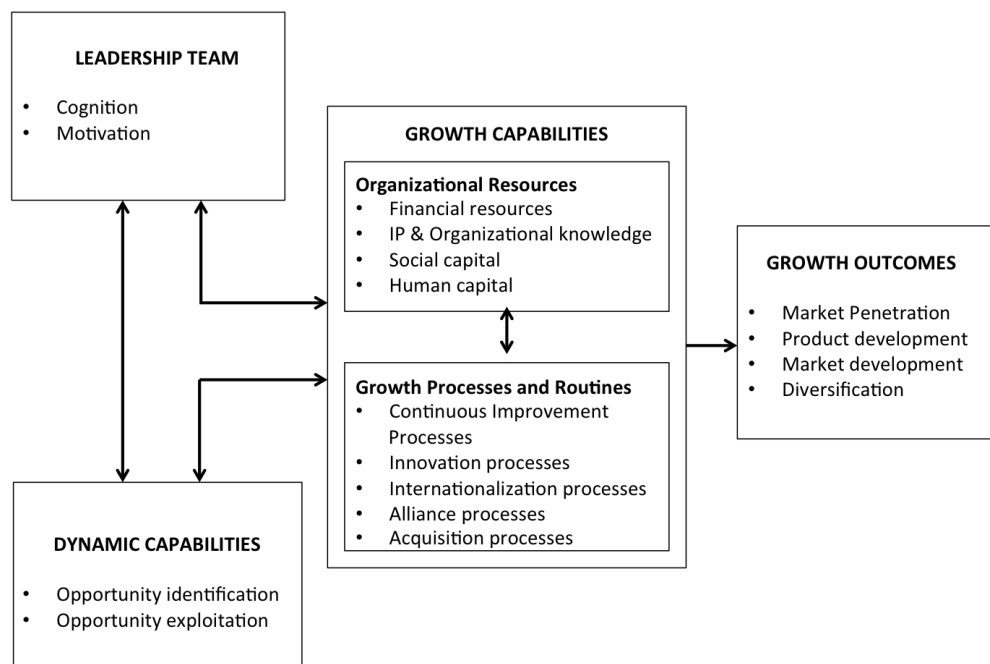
LEADERSHIP TEAM

- Cognition
- Motivation

GROWTH CAPABILITIES

Organizational Resources
- Financial resources
- IP & Organizational knowledge
- Social capital
- Human capital

Growth Processes and Routines
- Continuous Improvement Processes
- Innovation processes
- Internationalization processes
- Alliance processes
- Acquisition processes

GROWTH OUTCOMES

- Market Penetration
- Product development
- Market development
- Diversification

DYNAMIC CAPABILITIES

- Opportunity identification
- Opportunity exploitation